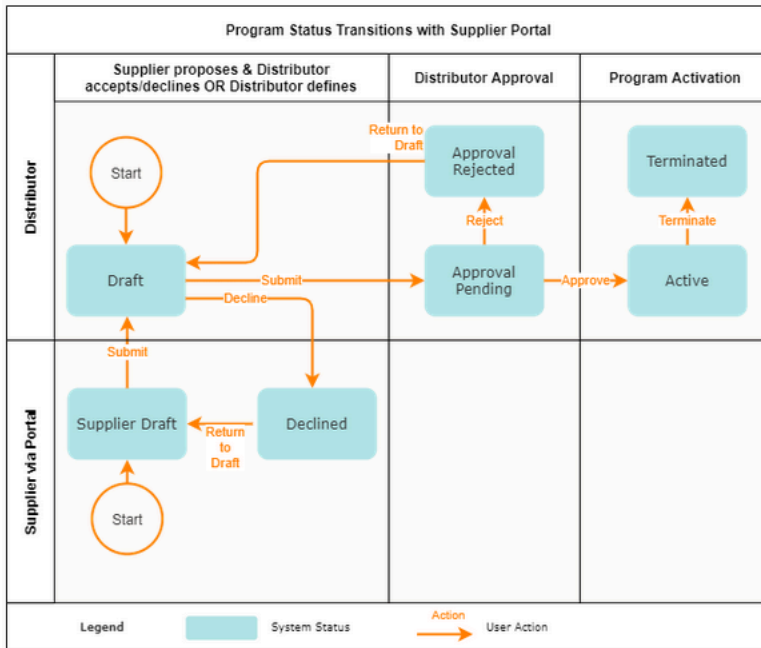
Program Status Transitions with Supplier Portal

Supplier proposes & Distributor accepts/declines OR Distributor defines

Distributor Approval

Program Activation

Distributor

Supplier via Portal

Start

Return to Draft

Approval Rejected

Terminated

Reject

Terminate

Draft

Submit

Approval Pending

Approve

Active

Decline

Submit

Supplier Draft

Return to Draft

Declined

Start

Legend

System Status

Action

User Action